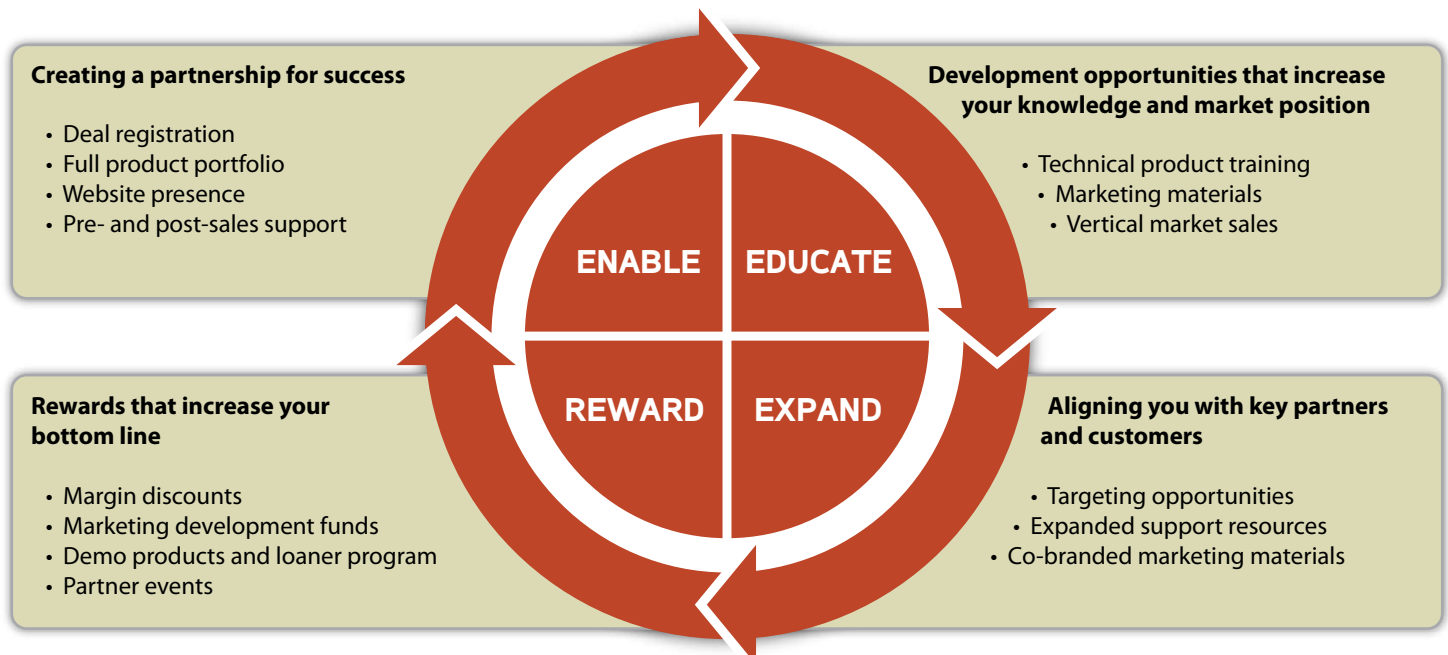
Creating a partnership for success

- Deal registration
- Full product portfolio
- Website presence
- Pre- and post-sales support

ENABLE

EDUCATE

Development opportunities that increase your knowledge and market position

- Technical product training
- Marketing materials
- Vertical market sales

Rewards that increase your bottom line

- Margin discounts
- Marketing development funds
- Demo products and loaner program
- Partner events

REWARD

EXPAND

Aligning you with key partners and customers

- Targeting opportunities
- Expanded support resources
- Co-branded marketing materials